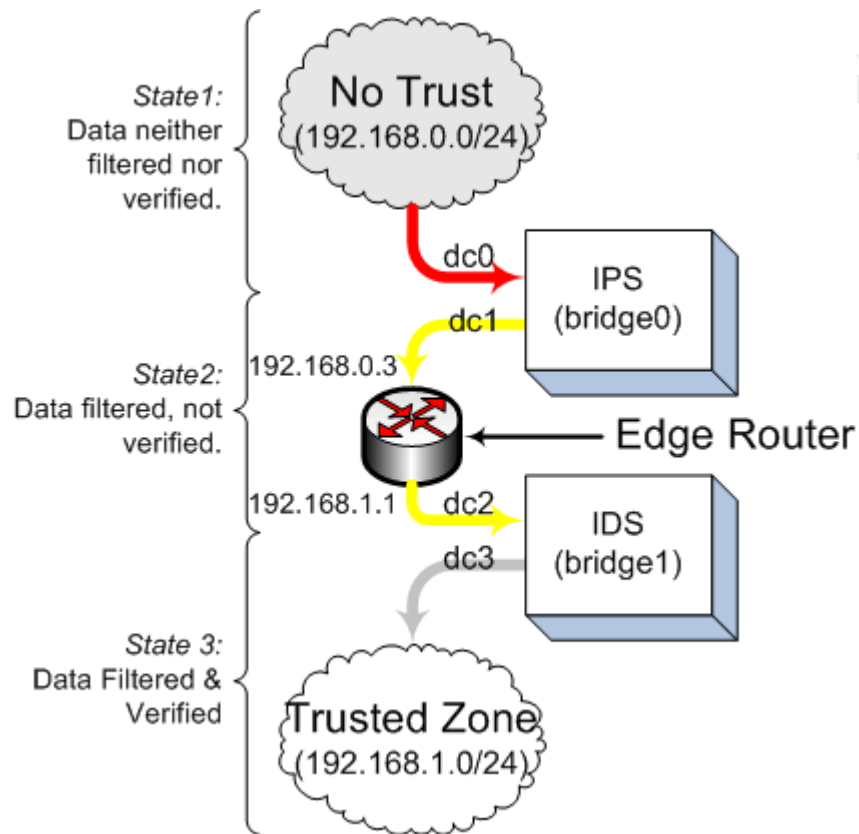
State1:
Data neither filtered nor verified.

No Trust
(192.168.0.0/24)

dc0

IPS
(bridge0)

dc1

192.168.0.3

State2:
Data filtered, not verified.

Edge Router

192.168.1.1

dc2

IDS
(bridge1)

dc3

State 3:
Data Filtered & Verified

Trusted Zone
(192.168.1.0/24)